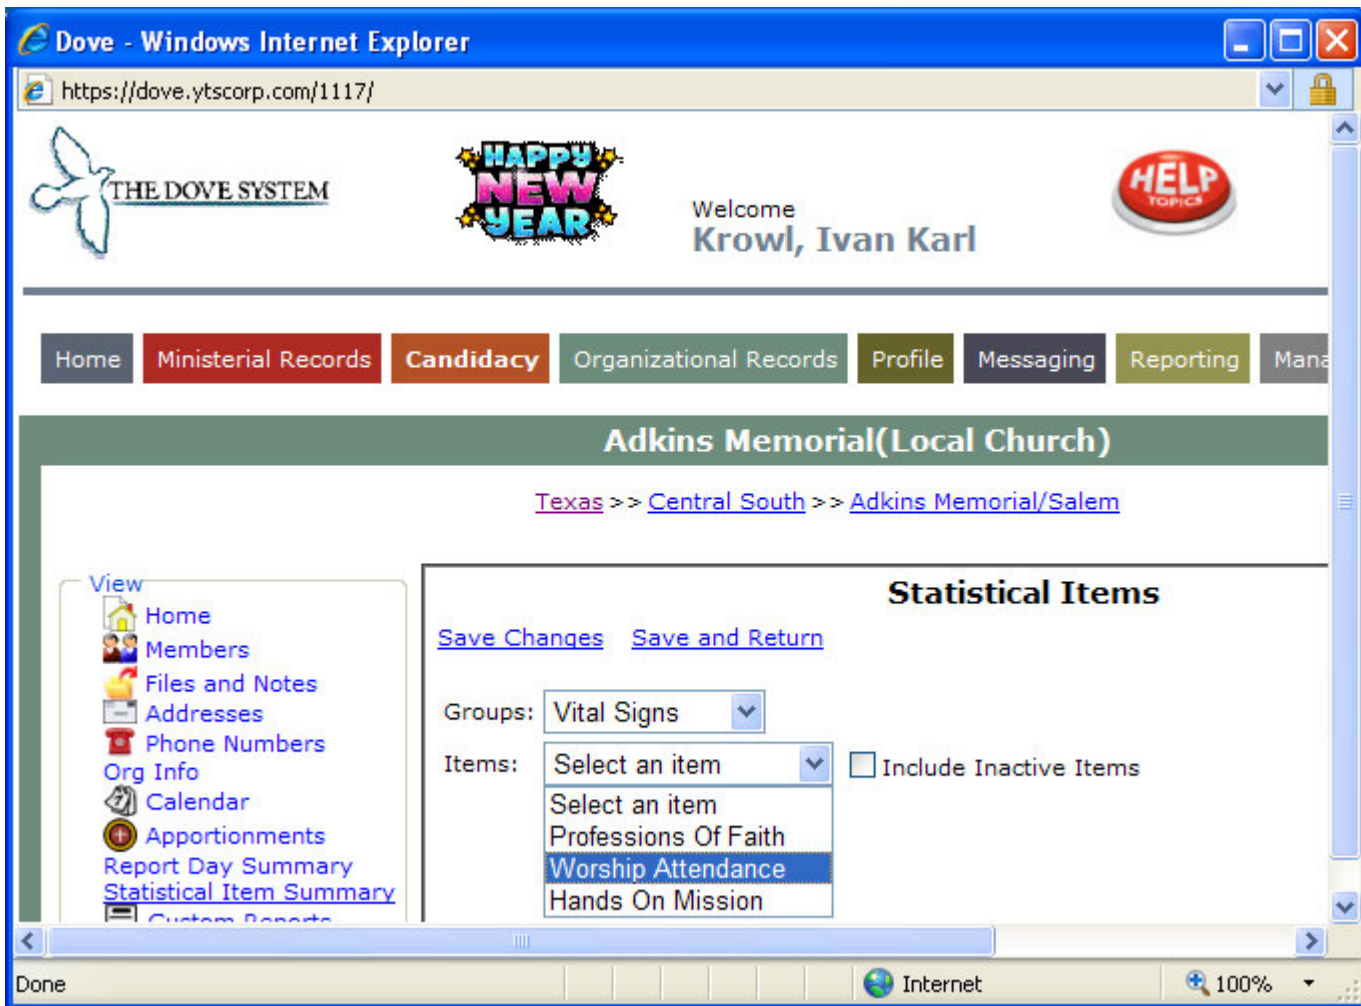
Dove - Windows Internet Explorer

https://dove.ytscorp.com/1117/

THE DOVE SYSTEM

HAPPY NEW YEAR

Welcome
Krowl, Ivan Karl

HELP TOPICS

Home | Ministerial Records | Candidacy | Organizational Records | Profile | Messaging | Reporting | Mana

Adkins Memorial(Local Church)

Texas >> Central South >> Adkins Memorial/Salem

View
Home
Members
Files and Notes
Addresses
Phone Numbers
Org Info
Calendar
Apportionments
Report Day Summary
Statistical Item Summary
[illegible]

Statistical Items

Save Changes Save and Return

Groups: Vital Signs

Items: Select an item

Include Inactive Items

Select an item
Professions Of Faith
Worship Attendance
Hands On Mission

Done

Internet

100%